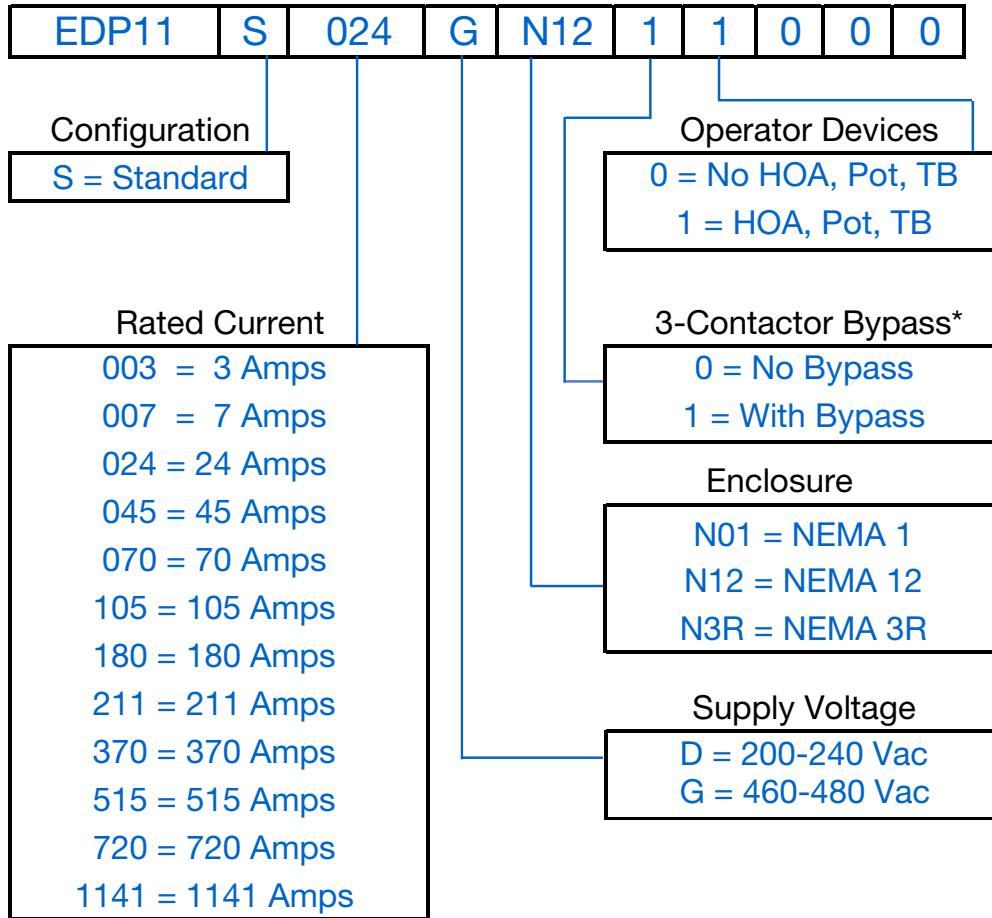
| EDP11 | S | 024 | G | N12 | 1 | 1 | 0 | 0 | 0 |
|---|---|---|---|---|---|---|---|---|---|

Configuration
S = Standard

Operator Devices
0 = No HOA, Pot, TB
1 = HOA, Pot, TB

Rated Current
003 = 3 Amps
007 = 7 Amps
024 = 24 Amps
045 = 45 Amps
070 = 70 Amps
105 = 105 Amps
180 = 180 Amps
211 = 211 Amps
370 = 370 Amps
515 = 515 Amps
720 = 720 Amps
1141 = 1141 Amps

3-Contactor Bypass*
0 = No Bypass
1 = With Bypass

Enclosure
N01 = NEMA 1
N12 = NEMA 12
N3R = NEMA 3R

Supply Voltage
D = 200-240 Vac
G = 460-480 Vac